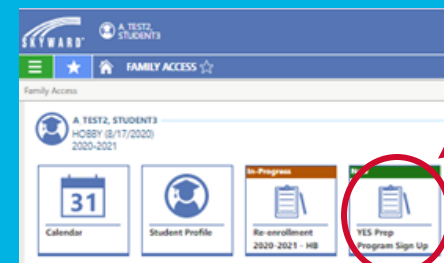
SKYWARD

A TEST2, STUDENT3

FAMILY ACCESS

Family Access

A TEST2, STUDENT3
HOBBY (8/17/2020)
2020-2021

31
Calendar

Student Profile

In-Progress
Re-enrollment 2020-2021 - HB

New
YES Prep Program Sign Up